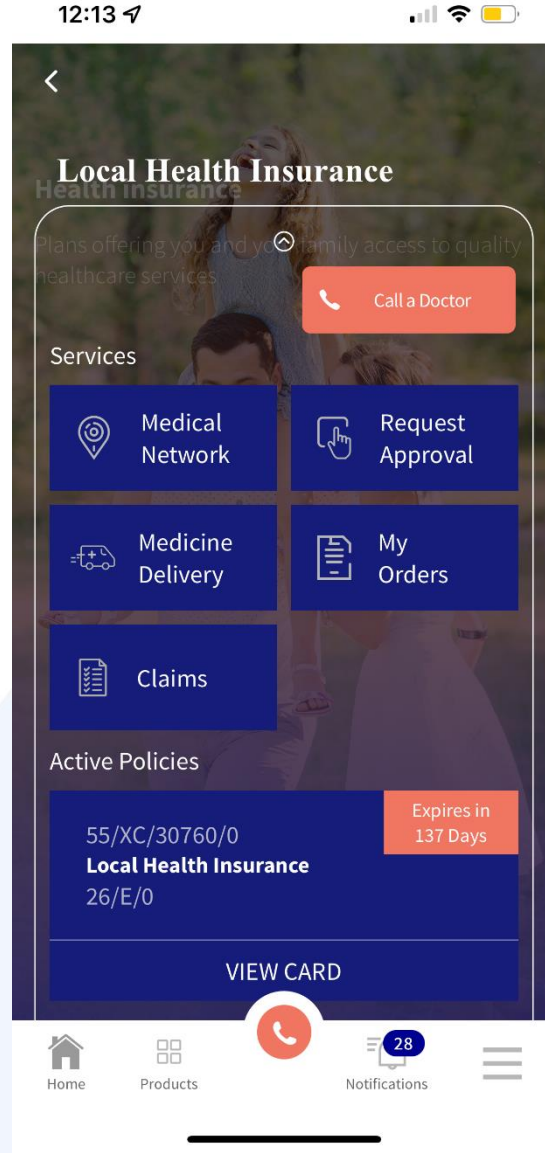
12:13

Local Health Insurance

Health Insurance

Plans offering you and yo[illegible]amily access to quality healthcare services

Call a Doctor

Services

Medical Network

Request Approval

Medicine Delivery

My Orders

Claims

Active Policies

55/XC/30760/0
Local Health Insurance
26/E/0

Expires in 137 Days

VIEW CARD

Home
Products
28
Notifications